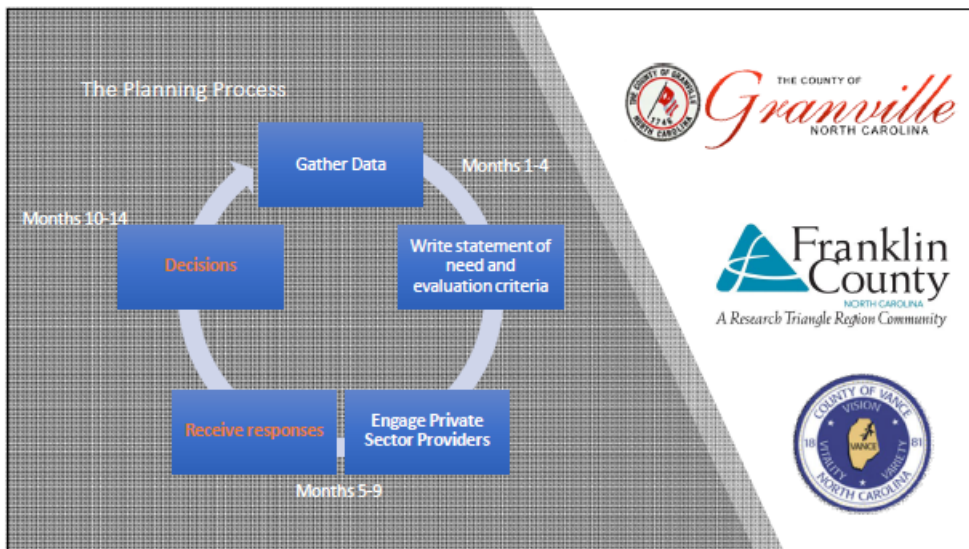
The Planning Process

Gather Data

Months 1-4

Write statement of need and evaluation criteria

Engage Private Sector Providers

Months 5-9

Receive responses

Decisions

Months 10-14

THE COUNTY OF GRANVILLE 1746 NORTH CAROLINA

THE COUNTY OF Granville NORTH CAROLINA

Franklin County NORTH CAROLINA A Research Triangle Region Community

COUNTY OF VANCE VISION VITALITY VARIETY 18 81 VANCE NORTH CAROLINA